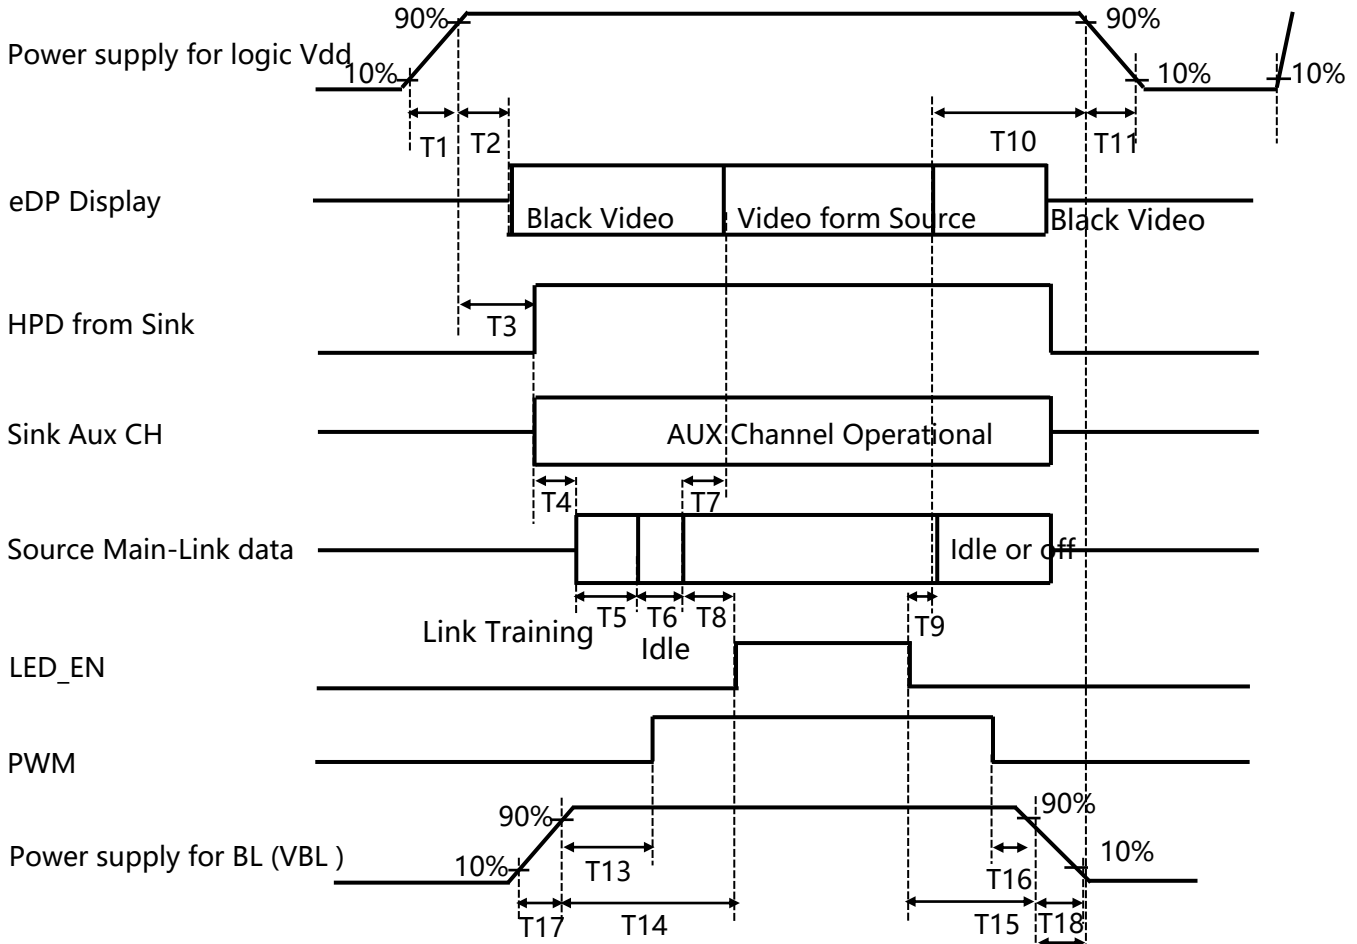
Power supply for logic Vdd
90%
10%
90%
10%
10%
T1
T2
T10
T11
eDP Display
Black Video
Video form Source
Black Video
HPD from Sink
T3
Sink Aux CH
AUX Channel Operational
T4
T7
Source Main-Link data
Idle or off
T5
T6
T8
T9
Link Training
Idle
LED_EN
PWM
90%
90%
Power supply for BL (VBL )
10%
10%
T13
T16
T17
T14
T15
T18